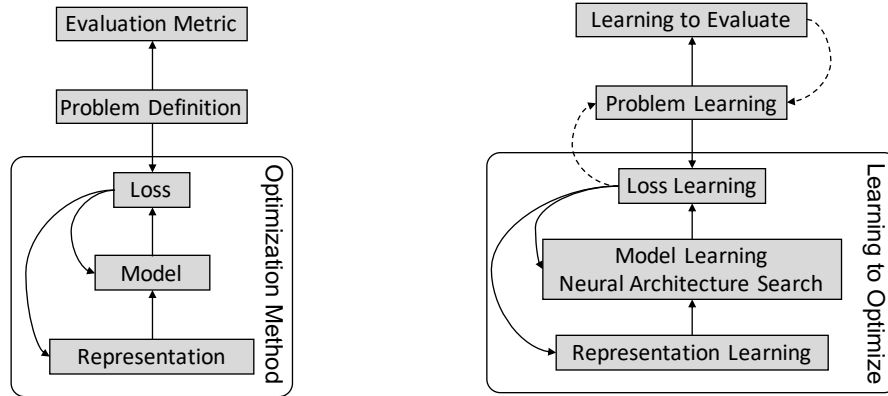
Evaluation Metric

Problem Definition

Loss

Model

Representation

Optimization Method

Learning to Evaluate

Problem Learning

Loss Learning

Model Learning
Neural Architecture Search

Representation Learning

Learning to Optimize